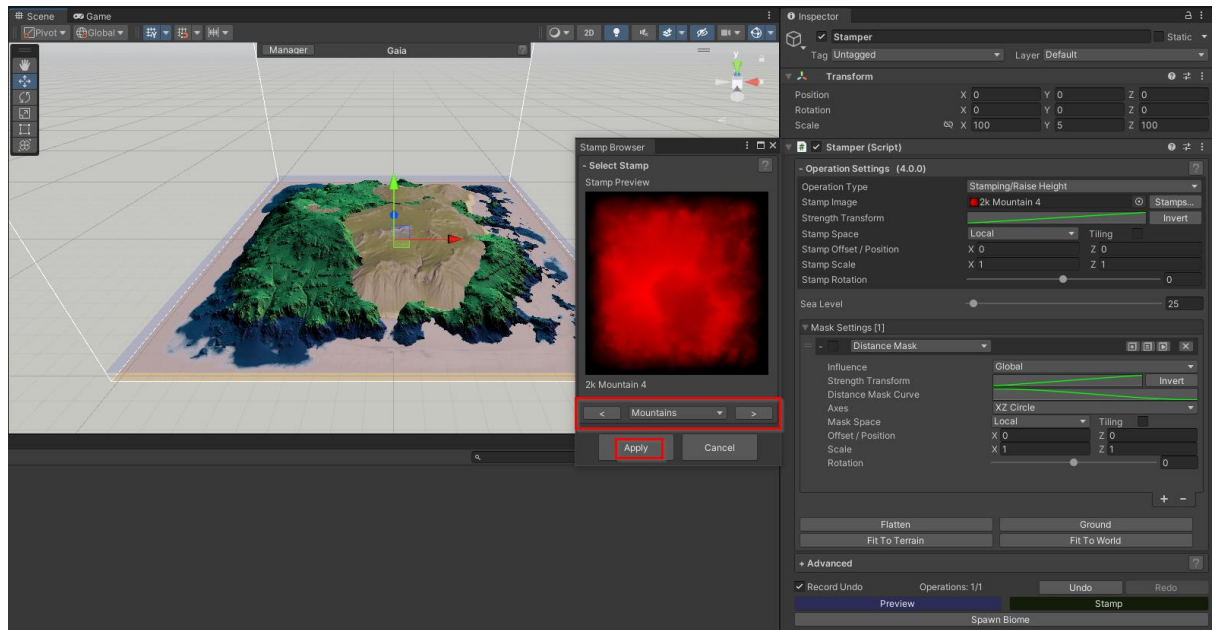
Scene Game
Pivot Global
2D
Manager Gaia

Stamp Browser
- Select Stamp
Stamp Preview
2k Mountain 4
< Mountains >
Apply Cancel

Inspector
Stamper Static
Tag Untagged Layer Default
Transform
Position X 0 Y 0 Z 0
Rotation X 0 Y 0 Z 0
Scale X 100 Y 5 Z 100
Stamper (Script)
- Operation Settings (4.0.0)
Operation Type Stamping/Raise Height
Stamp Image 2k Mountain 4 Stamps...
Strength Transform Invert
Stamp Space Local Tiling
Stamp Offset / Position X 0 Z 0
Stamp Scale X 1 Z 1
Stamp Rotation 0
Sea Level 25
Mask Settings [1]
Distance Mask
Influence Global
Strength Transform Invert
Distance Mask Curve
Axes XZ Circle
Mask Space Local Tiling
Offset / Position X 0 Z 0
Scale X 1 Z 1
Rotation 0
+ -
Flatten Ground
Fit To Terrain Fit To World
+ Advanced
Record Undo Operations: 1/1 Undo Redo
Preview Stamp
Spawn Biome